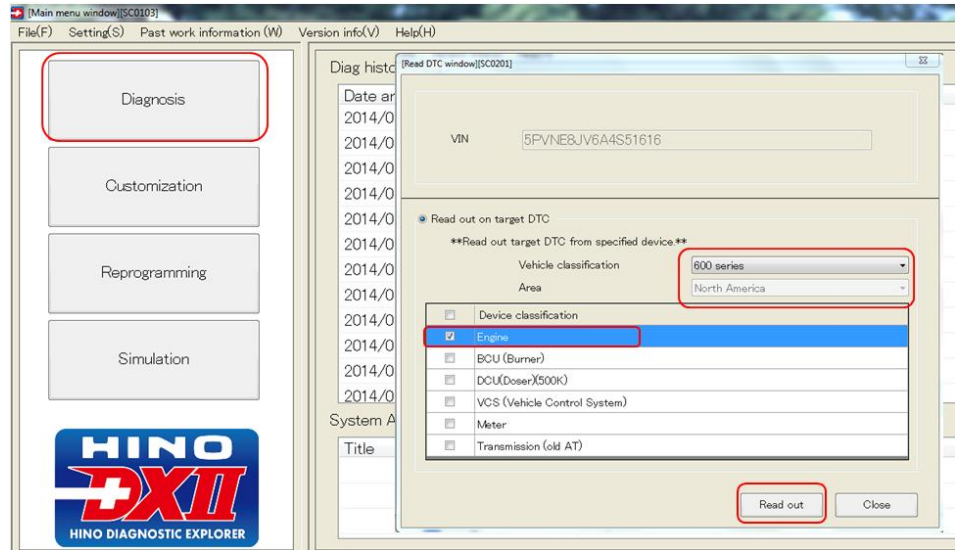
[Main menu window][SC0103]
File(F) Setting(S) Past work information (W) Version info(V) Help(H)

Diagnosis

Customization

Reprogramming

Simulation

HINO
DXII
HINO DIAGNOSTIC EXPLORER

Diag histo
Date ar
2014/0
2014/0
2014/0
2014/0
2014/0
2014/0
2014/0
2014/0
2014/0
2014/0
2014/0
2014/0
System A
Title

[Read DTC window][SC0201]

VIN 5PVNE8JV6A4S51616

Read out on target DTC
**Read out target DTC from specified device.**
Vehicle classification 600 series
Area North America

| | Device classification |
|---|---|
| ☑ | Engine |
| ☐ | BCU (Burner) |
| ☐ | DCU(Doser)(500K) |
| ☐ | VCS (Vehicle Control System) |
| ☐ | Meter |
| ☐ | Transmission (old AT) |

Read out Close